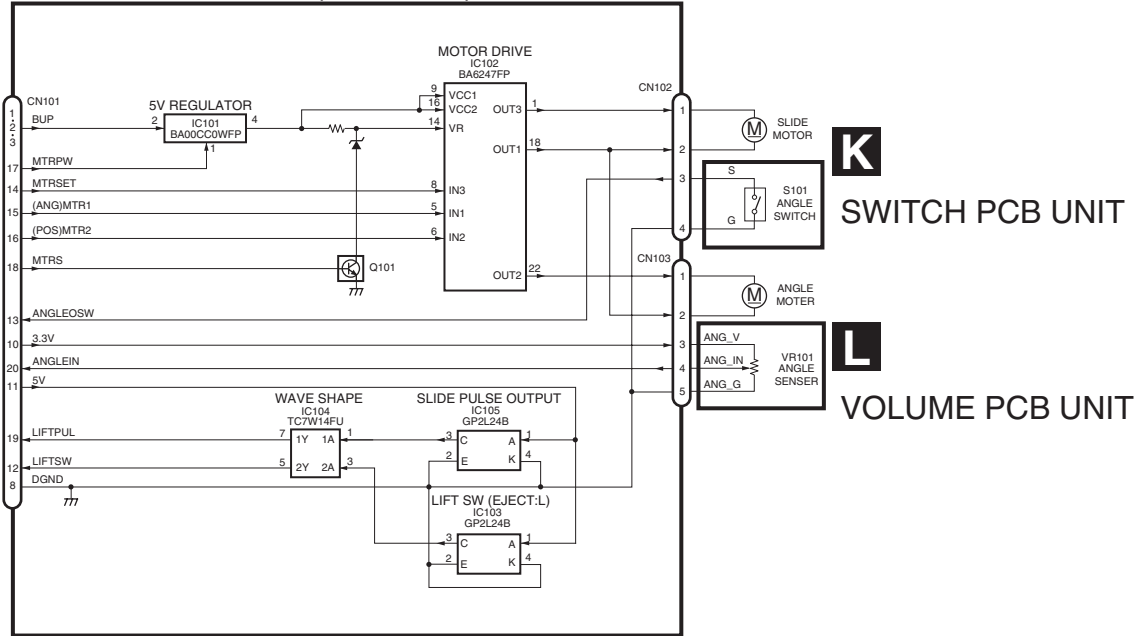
MOTOR DRIVE
IC102
BA6247FP

CN101
1
2
3
BUP

5V REGULATOR
IC101
BA00CC0WFP
2
4
1

9 VCC1
16 VCC2
14 VR
OUT3 1
OUT1 18

CN102
1
2
3
4

M
SLIDE
MOTOR

K

S
S101
ANGLE
SWITCH
G

SWITCH PCB UNIT

17 MTRPW
14 MTRSET
15 (ANG)MTR1
16 (POS)MTR2
18 MTRS

8 IN3
5 IN1
6 IN2

Q101

OUT2 22

CN103
1
2
3
4
5

M
ANGLE
MOTER

13 ANGLEOSW
10 3.3V
20 ANGLEIN
11 5V

L

ANG_V
ANG_IN
ANG_G
VR101
ANGLE
SENSER

VOLUME PCB UNIT

WAVE SHAPE
IC104
TC7W14FU
7 1Y 1A 1
5 2Y 2A 3

SLIDE PULSE OUTPUT
IC105
GP2L24B
3 C A 1
2 E K 4

19 LIFTPUL
12 LIFTSW
8 DGND

LIFT SW (EJECT:L)
IC103
GP2L24B
3 C A 1
2 E K 4